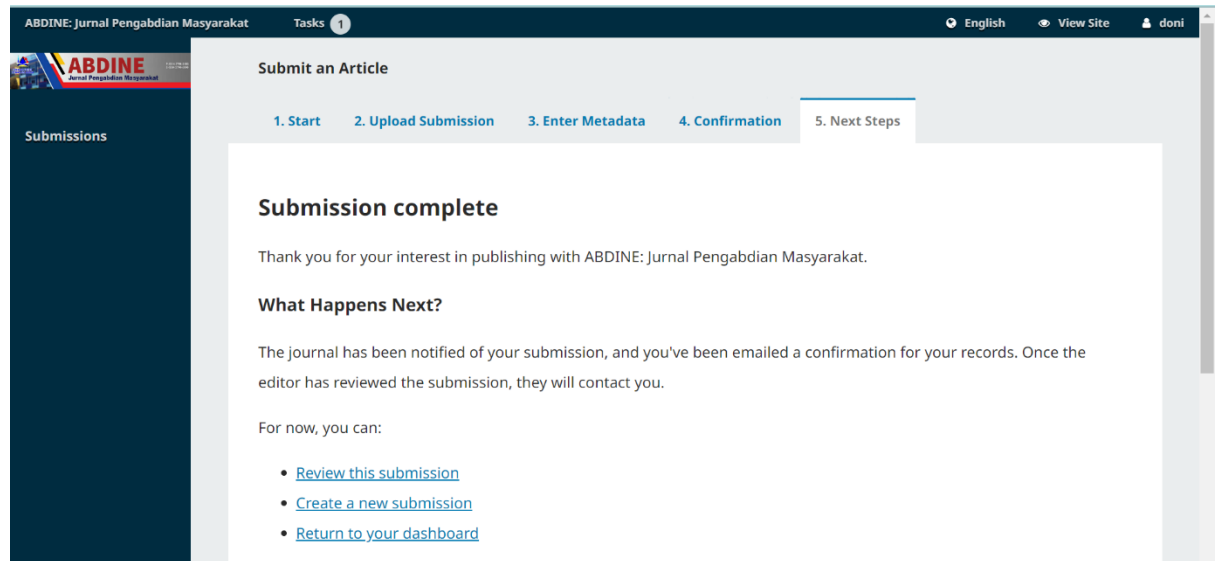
ABDINE: Jurnal Pengabdian Masyarakat Tasks 1 English View Site doni

ABDINE Jurnal Pengabdian Masyarakat

Submissions

Submit an Article

1. Start 2. Upload Submission 3. Enter Metadata 4. Confirmation 5. Next Steps

Submission complete

Thank you for your interest in publishing with ABDINE: Jurnal Pengabdian Masyarakat.

What Happens Next?

The journal has been notified of your submission, and you've been emailed a confirmation for your records. Once the editor has reviewed the submission, they will contact you.

For now, you can:

- Review this submission
- Create a new submission
- Return to your dashboard